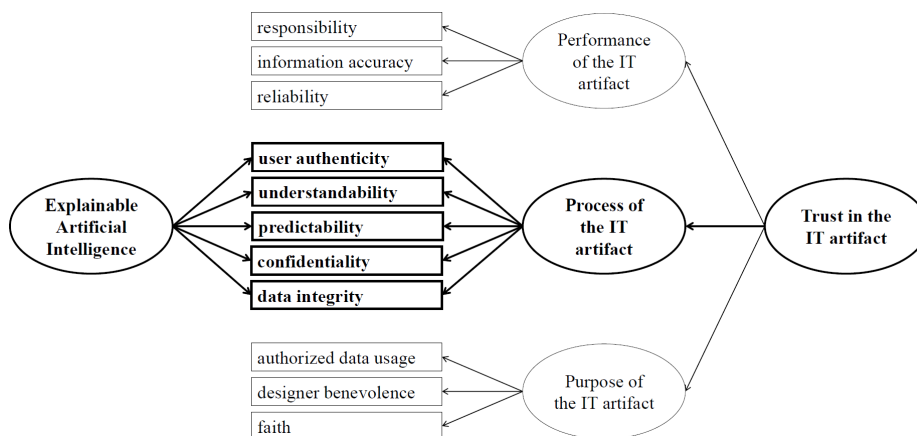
responsibility

information accuracy

reliability

Performance of the IT artifact

Explainable Artificial Intelligence

user authenticity

understandability

predictability

confidentiality

data integrity

Process of the IT artifact

Trust in the IT artifact

authorized data usage

designer benevolence

faith

Purpose of the IT artifact